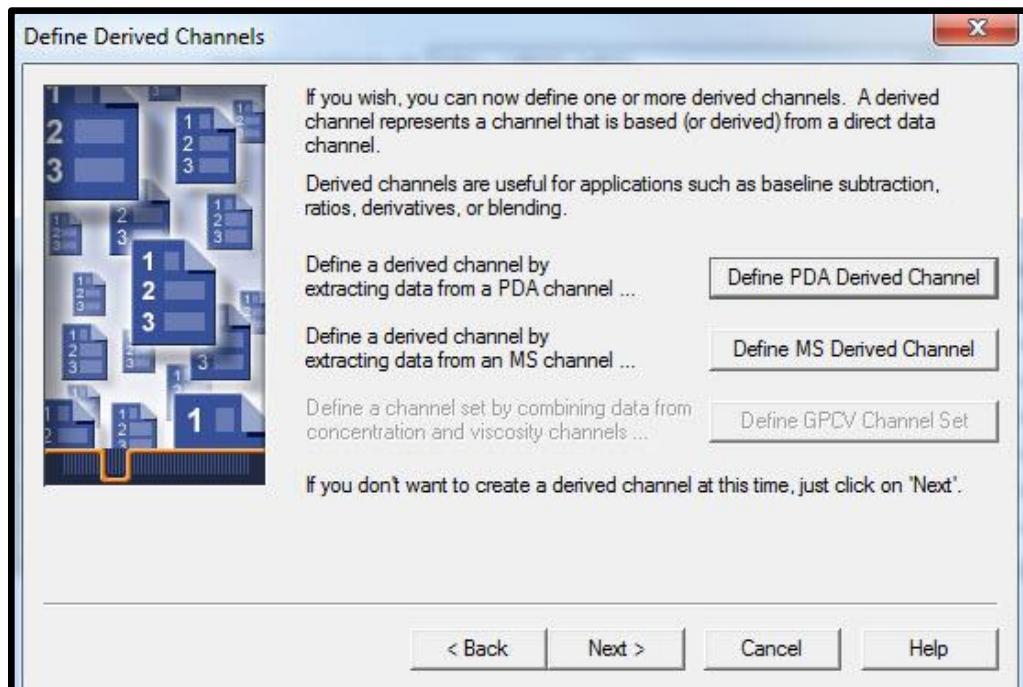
Define Derived Channels

If you wish, you can now define one or more derived channels. A derived channel represents a channel that is based (or derived) from a direct data channel.

Derived channels are useful for applications such as baseline subtraction, ratios, derivatives, or blending.

Define a derived channel by extracting data from a PDA channel ...

Define PDA Derived Channel

Define a derived channel by extracting data from an MS channel ...

Define MS Derived Channel

Define a channel set by combining data from concentration and viscosity channels ...

Define GPCV Channel Set

If you don't want to create a derived channel at this time, just click on 'Next'.

< Back

Next >

Cancel

Help